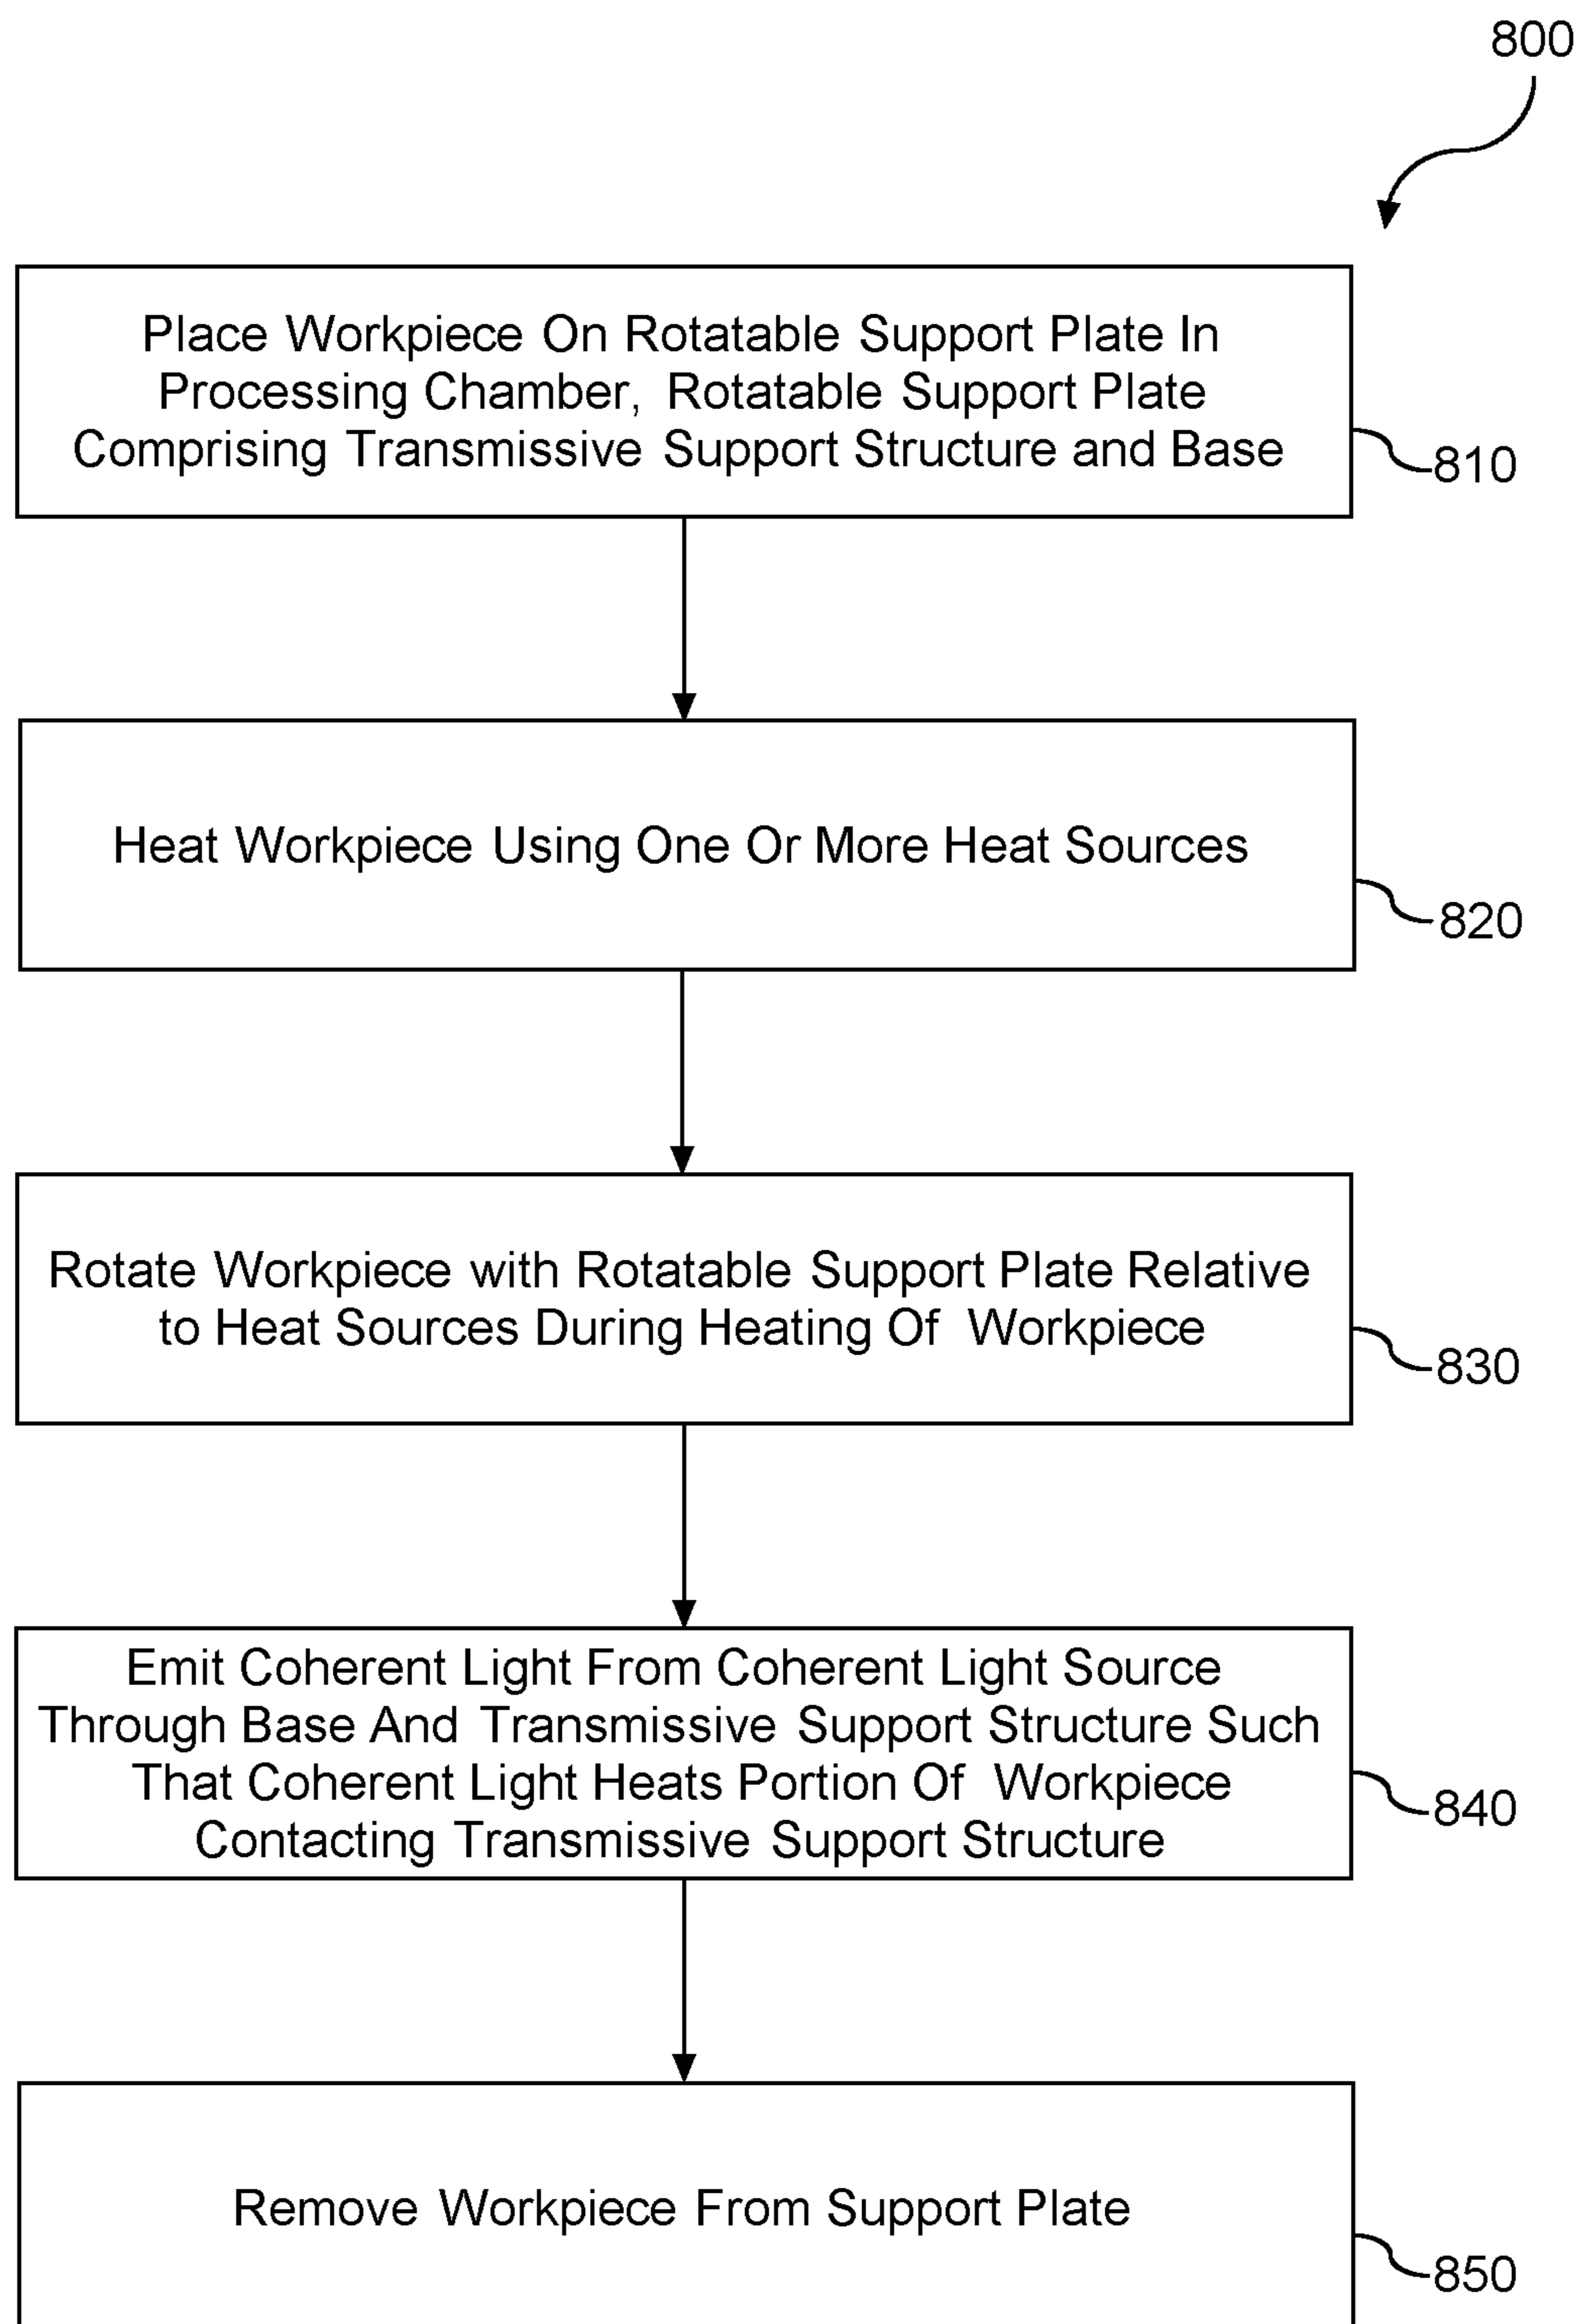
800

Place Workpiece On Rotatable Support Plate In Processing Chamber, Rotatable Support Plate Comprising Transmissive Support Structure and Base

810

Heat Workpiece Using One Or More Heat Sources

820

Rotate Workpiece with Rotatable Support Plate Relative to Heat Sources During Heating Of Workpiece

830

Emit Coherent Light From Coherent Light Source Through Base And Transmissive Support Structure Such That Coherent Light Heats Portion Of Workpiece Contacting Transmissive Support Structure

840

Remove Workpiece From Support Plate

850